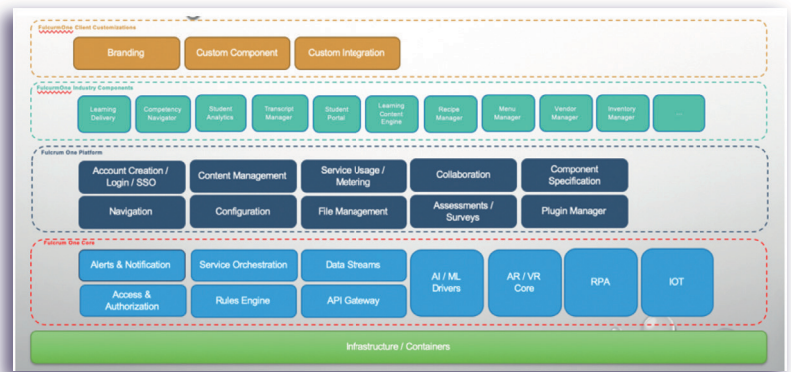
FulcrumOne Client Customizations

Branding

Custom Component

Custom Integration

FulcrumOne Industry Components

Learning Delivery

Competency Navigator

Student Analytics

Transcript Manager

Student Portal

Learning Content Engine

Recipe Manager

Menu Manager

Vendor Manager

Inventory Manager

...

Fulcrum One Platform

Account Creation / Login / SSO

Content Management

Service Usage / Metering

Collaboration

Component Specification

Navigation

Configuration

File Management

Assessments / Surveys

Plugin Manager

Fulcrum One Core

Alerts & Notification

Service Orchestration

Data Streams

AI / ML Drivers

AR / VR Core

RPA

IOT

Access & Authorization

Rules Engine

API Gateway

Infrastructure / Containers